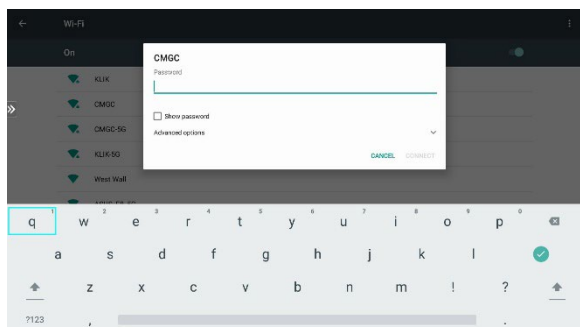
Wi-Fi

On

KLIK

CMGC

CMGC-5G

KLIK-5G

West Wall

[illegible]

CMGC

Password

Show password

Advanced options

CANCEL CONNECT

q 1 w 2 e 3 r 4 t 5 y 6 u 7 i 8 o 9 p 0

a s d f g h j k l

z x c v b n m ! ?

?123 , .